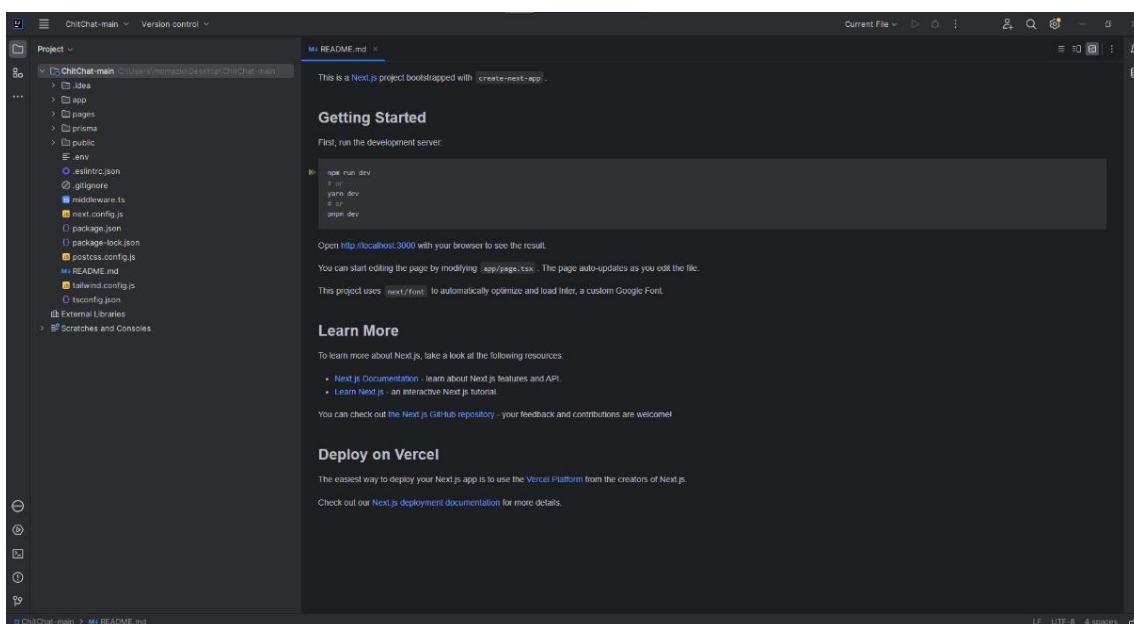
ChitChat-main Version control

Current File

Project

ChitChat-main C:\Users\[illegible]\Desktop\ChitChat-main
.idea
app
pages
prisma
public
.env
.eslintrc.json
.gitignore
middleware.ts
next.config.js
package.json
package-lock.json
postcss.config.js
README.md
tailwind.config.js
tsconfig.json
External Libraries
Scratches and Consoles

README.md

This is a Next.js project bootstrapped with `create-next-app`.

Getting Started

First, run the development server:

```
npm run dev
# or
yarn dev
# or
pnpm dev
```

Open http://localhost:3000 with your browser to see the result.

You can start editing the page by modifying `app/page.tsx`. The page auto-updates as you edit the file.

This project uses `next/font` to automatically optimize and load Inter, a custom Google Font.

Learn More

To learn more about Next.js, take a look at the following resources:

- Next.js Documentation - learn about Next.js features and API.
- Learn Next.js - an interactive Next.js tutorial.

You can check out the Next.js GitHub repository - your feedback and contributions are welcome!

Deploy on Vercel

The easiest way to deploy your Next.js app is to use the Vercel Platform from the creators of Next.js.

Check out our Next.js deployment documentation for more details.

ChitChat-main > README.md

LF UTF-8 4 spaces